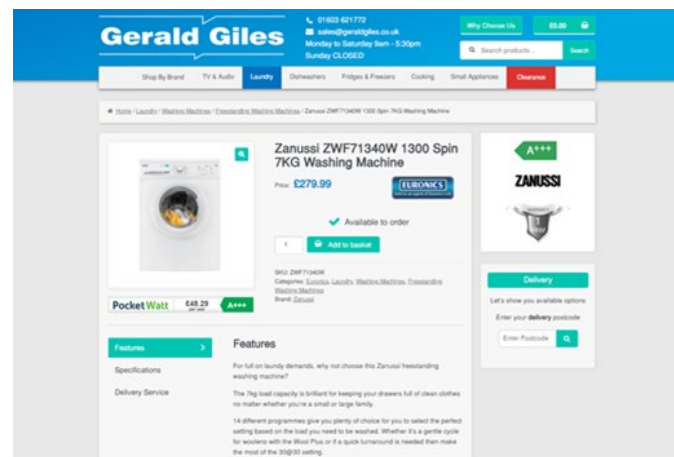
Gerald Giles

01603 621772
sales@geraldgiles.co.uk
Monday to Saturday 9am - 5:30pm
Sunday CLOSED

Why Choose Us
£0.00
Search products...
Search

Shop By Brand | TV & Audio | Laundry | Dishwashers | Fridges & Freezers | Cooking | Small Appliances | Clearance

Home / Laundry / Washing Machines / Freestanding Washing Machines / Zanussi ZWF71340W 1300 Spin 7KG Washing Machine

Zanussi ZWF71340W 1300 Spin 7KG Washing Machine

Price: £279.99

EURONICS

Available to order

1
Add to basket

SKU: ZWF71340W
Categories: Euronics, Laundry, Washing Machines, Freestanding Washing Machines
Brand: Zanussi

PocketWatt £48.29 per year A+++

A+++
ZANUSSI
1 Year

Delivery
Let's show you available options
Enter your delivery postcode
Enter Postcode

Features
Specifications
Delivery Service

Features

For full on laundry demands, why not choose this Zanussi freestanding washing machine?

The 7kg load capacity is brilliant for keeping your drawers full of clean clothes no matter whether you're a small or large family.

14 different programmes give you plenty of choice for you to select the perfect setting based on the load you need to be washed. Whether it's a gentle cycle for woolens with the Wool Plus or if a quick turnaround is needed then make the most of the 30@30 setting.